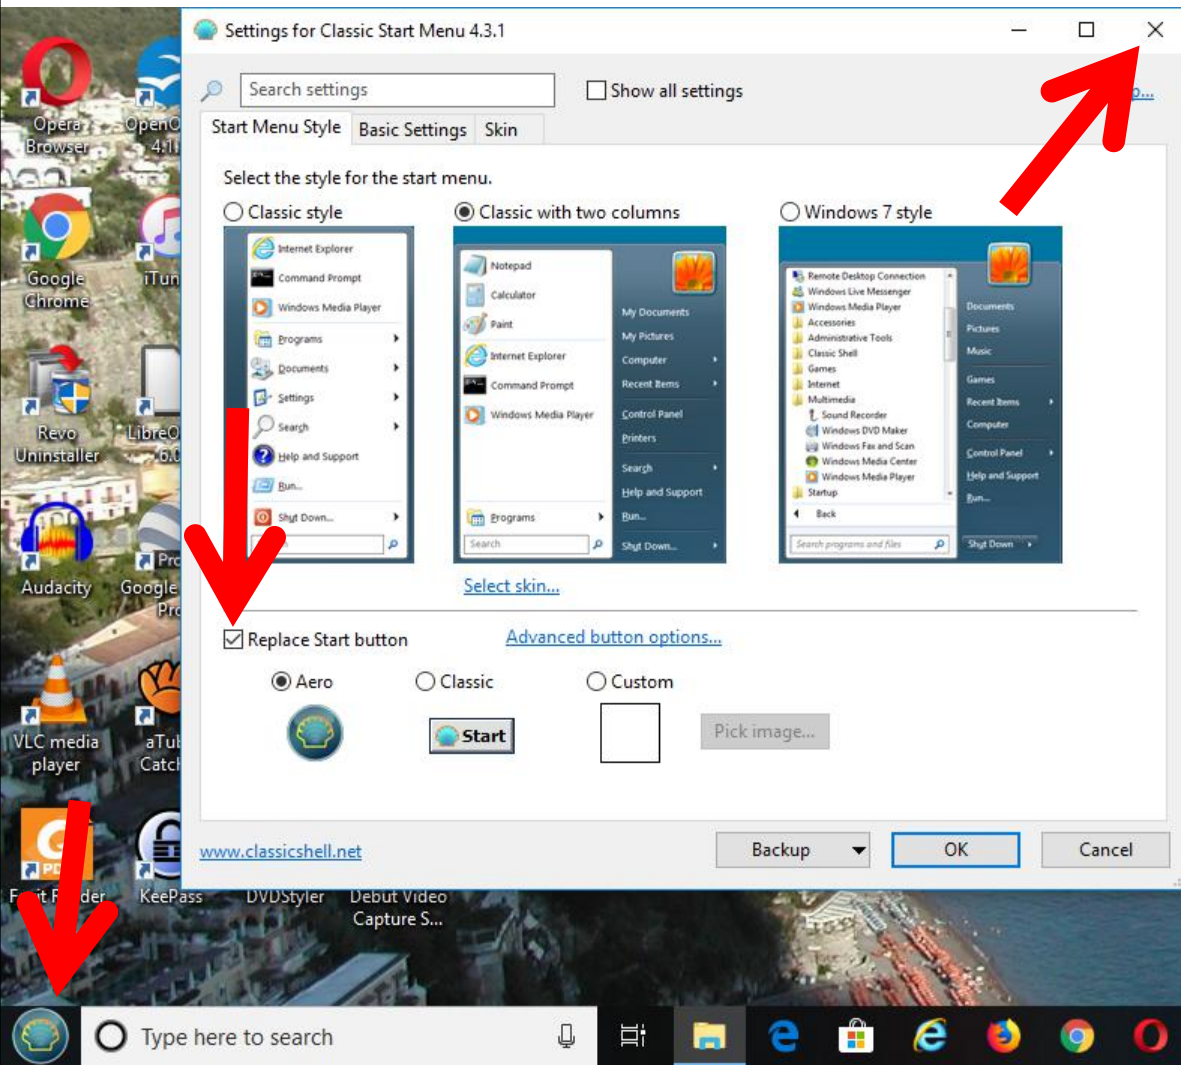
Opera Browser
OpenO 4.1.
Google Chrome
iTun
Revo Uninstaller
LibreO 6.0
Audacity
Google Pro
VLC media player
aTub Catch
F t R der
KeePass
DVDStyler
Debut Video Capture S...

Settings for Classic Start Menu 4.3.1

Search settings
Show all settings
Start Menu Style | Basic Settings | Skin

Select the style for the start menu.
Classic style
Classic with two columns
Windows 7 style

Internet Explorer
Command Prompt
Windows Media Player
Programs
Documents
Settings
Search
Help and Support
Run...
Shut Down...

Notepad
Calculator
Paint
Internet Explorer
Command Prompt
Windows Media Player
Programs
Search
My Documents
My Pictures
Computer
Recent Items
Control Panel
Printers
Search
Help and Support
Run...
Shut Down...

Remote Desktop Connection
Windows Live Messenger
Windows Media Player
Accessories
Administrative Tools
Classic Shell
Games
Internet
Multimedia
Sound Recorder
Windows DVD Maker
Windows Fax and Scan
Windows Media Center
Windows Media Player
Startup
Back
Search programs and files
Documents
Pictures
Music
Games
Recent Items
Computer
Control Panel
Help and Support
Run...
Shut Down

Select skin...

Replace Start button
Advanced button options...
Aero
Classic
Custom
Start
Pick image...

www.classicshell.net
Backup
OK
Cancel

Type here to search